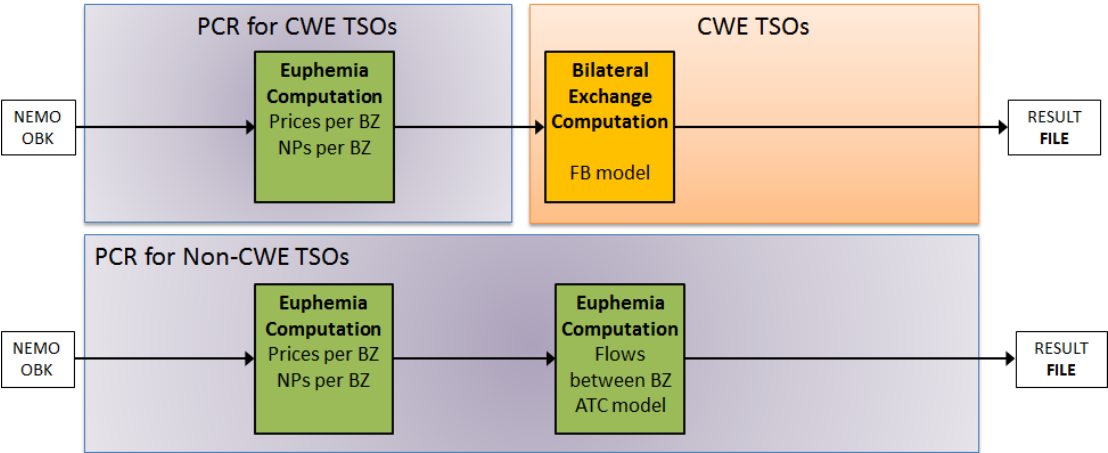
PCR for CWE TSOs

CWE TSOs

NEMO OBK

Euphemia Computation
Prices per BZ
NPs per BZ

Bilateral Exchange Computation

FB model

RESULT FILE

PCR for Non-CWE TSOs

NEMO OBK

Euphemia Computation
Prices per BZ
NPs per BZ

Euphemia Computation
Flows between BZ
ATC model

RESULT FILE